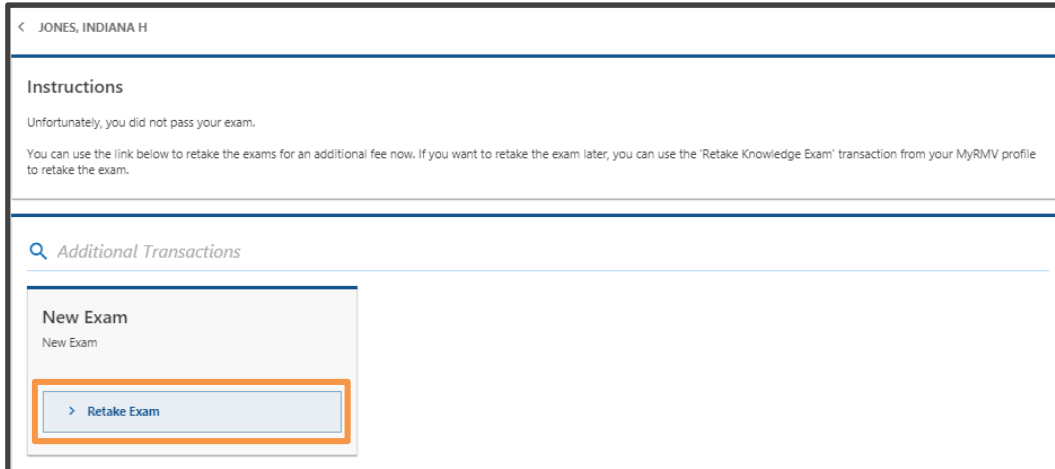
< JONES, INDIANA H

Instructions

Unfortunately, you did not pass your exam.

You can use the link below to retake the exams for an additional fee now. If you want to retake the exam later, you can use the 'Retake Knowledge Exam' transaction from your MyRMV profile to retake the exam.

Additional Transactions

New Exam

New Exam

> Retake Exam